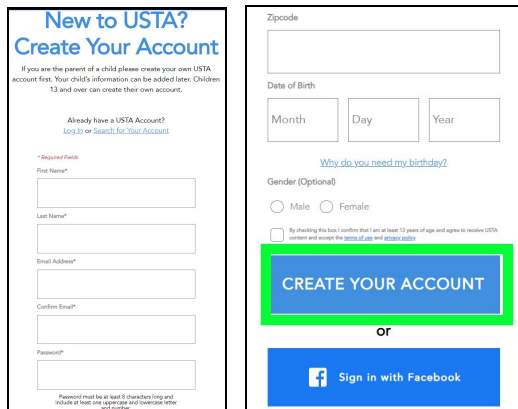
New to USTA?
Create Your Account

If you are the parent of a child please create your own USTA account first. Your child's information can be added later. Children 13 and over can create their own account.

Already have a USTA Account?
Log In or Search for Your Account

* Required Fields

First Name*

Last Name*

Email Address*

Confirm Email*

Password*

Password must be at least 8 characters long and include at least one uppercase and lowercase letter and number.

Zipcode

Date of Birth

Month

Day

Year

Why do you need my birthday?

Gender (Optional)

Male

Female

By checking this box I confirm that I am at least 13 years of age and agree to receive USTA content and accept the terms of use and privacy policy

CREATE YOUR ACCOUNT

or

Sign in with Facebook